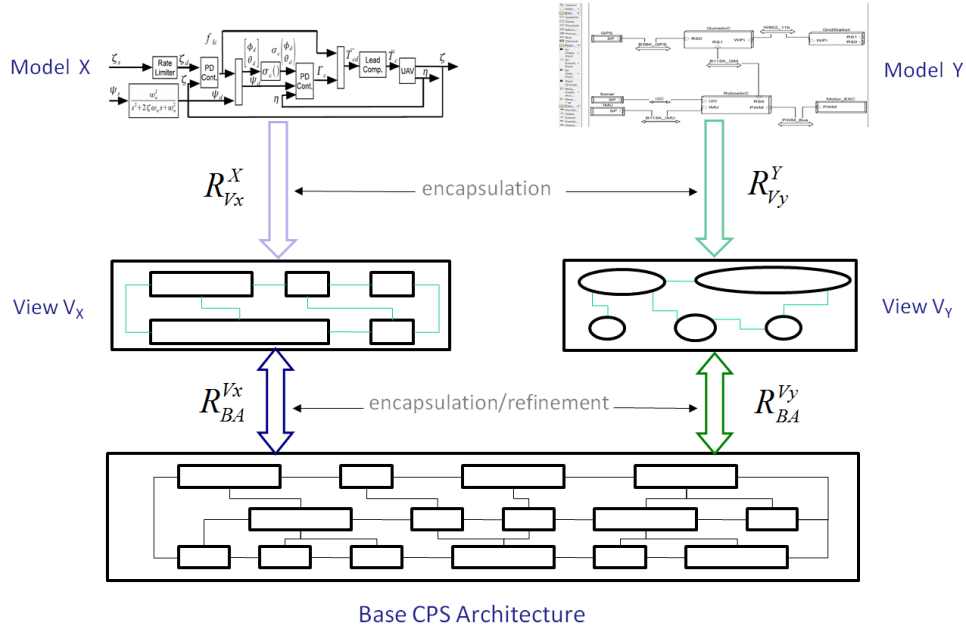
Model X

$\zeta_s$ Rate Limiter $\zeta_d$ PD Cont. $f_{lc}$ $\begin{bmatrix}\phi_d\\ \theta_d\end{bmatrix}$ $\psi_d$ $\sigma_x$ $\sigma_z(\cdot)$ $\begin{bmatrix}\phi_s\\ \theta_s\end{bmatrix}$ PD Cont. $\Gamma_c$ $T^c$ $cd$ Lead Comp. $\bar{T}$ UAV $\eta$ $\zeta$ $\psi_s$ $\frac{\omega_n^2}{s^2+2\zeta\omega_n s+\omega_n^2}$ $\eta$

Model Y

GPS SP RS0 WiFi RS1 RS0 Dumarto/C WiFi IEEE802_11b GndStation RS1 RS0 B115K_GM RobostixC I2C RS0 IMU PWM Sonar SP IMU SP B115K_GPS B115K_IMU Motor_ESC PWM PWM_Bus

$R_{V_X}^{X}$

encapsulation

$R_{V_Y}^{Y}$

View $V_X$

View $V_Y$

$R_{BA}^{V_X}$

encapsulation/refinement

$R_{BA}^{V_Y}$

Base CPS Architecture